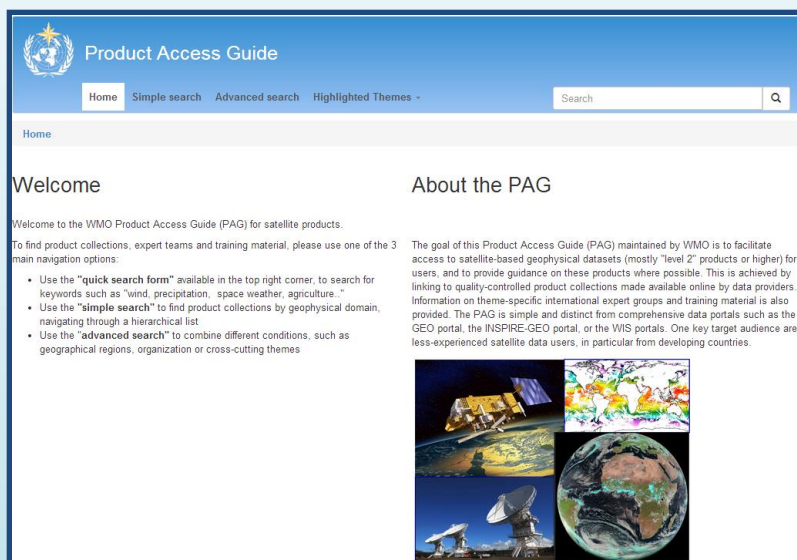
Product Access Guide

Home Simple search Advanced search Highlighted Themes

Search

Home

Welcome

Welcome to the WMO Product Access Guide (PAG) for satellite products.

To find product collections, expert teams and training material, please use one of the 3 main navigation options:

- Use the **"quick search form"** available in the top right corner, to search for keywords such as "wind, precipitation, space weather, agriculture.."
- Use the **"simple search"** to find product collections by geophysical domain, navigating through a hierarchical list
- Use the **"advanced search"** to combine different conditions, such as geographical regions, organization or cross-cutting themes

About the PAG

The goal of this Product Access Guide (PAG) maintained by WMO is to facilitate access to satellite-based geophysical datasets (mostly "level 2" products or higher) for users, and to provide guidance on these products where possible. This is achieved by linking to quality-controlled product collections made available online by data providers. Information on theme-specific international expert groups and training material is also provided. The PAG is simple and distinct from comprehensive data portals such as the GEO portal, the INSPIRE-GEO portal, or the WIS portals. One key target audience are less-experienced satellite data users, in particular from developing countries.